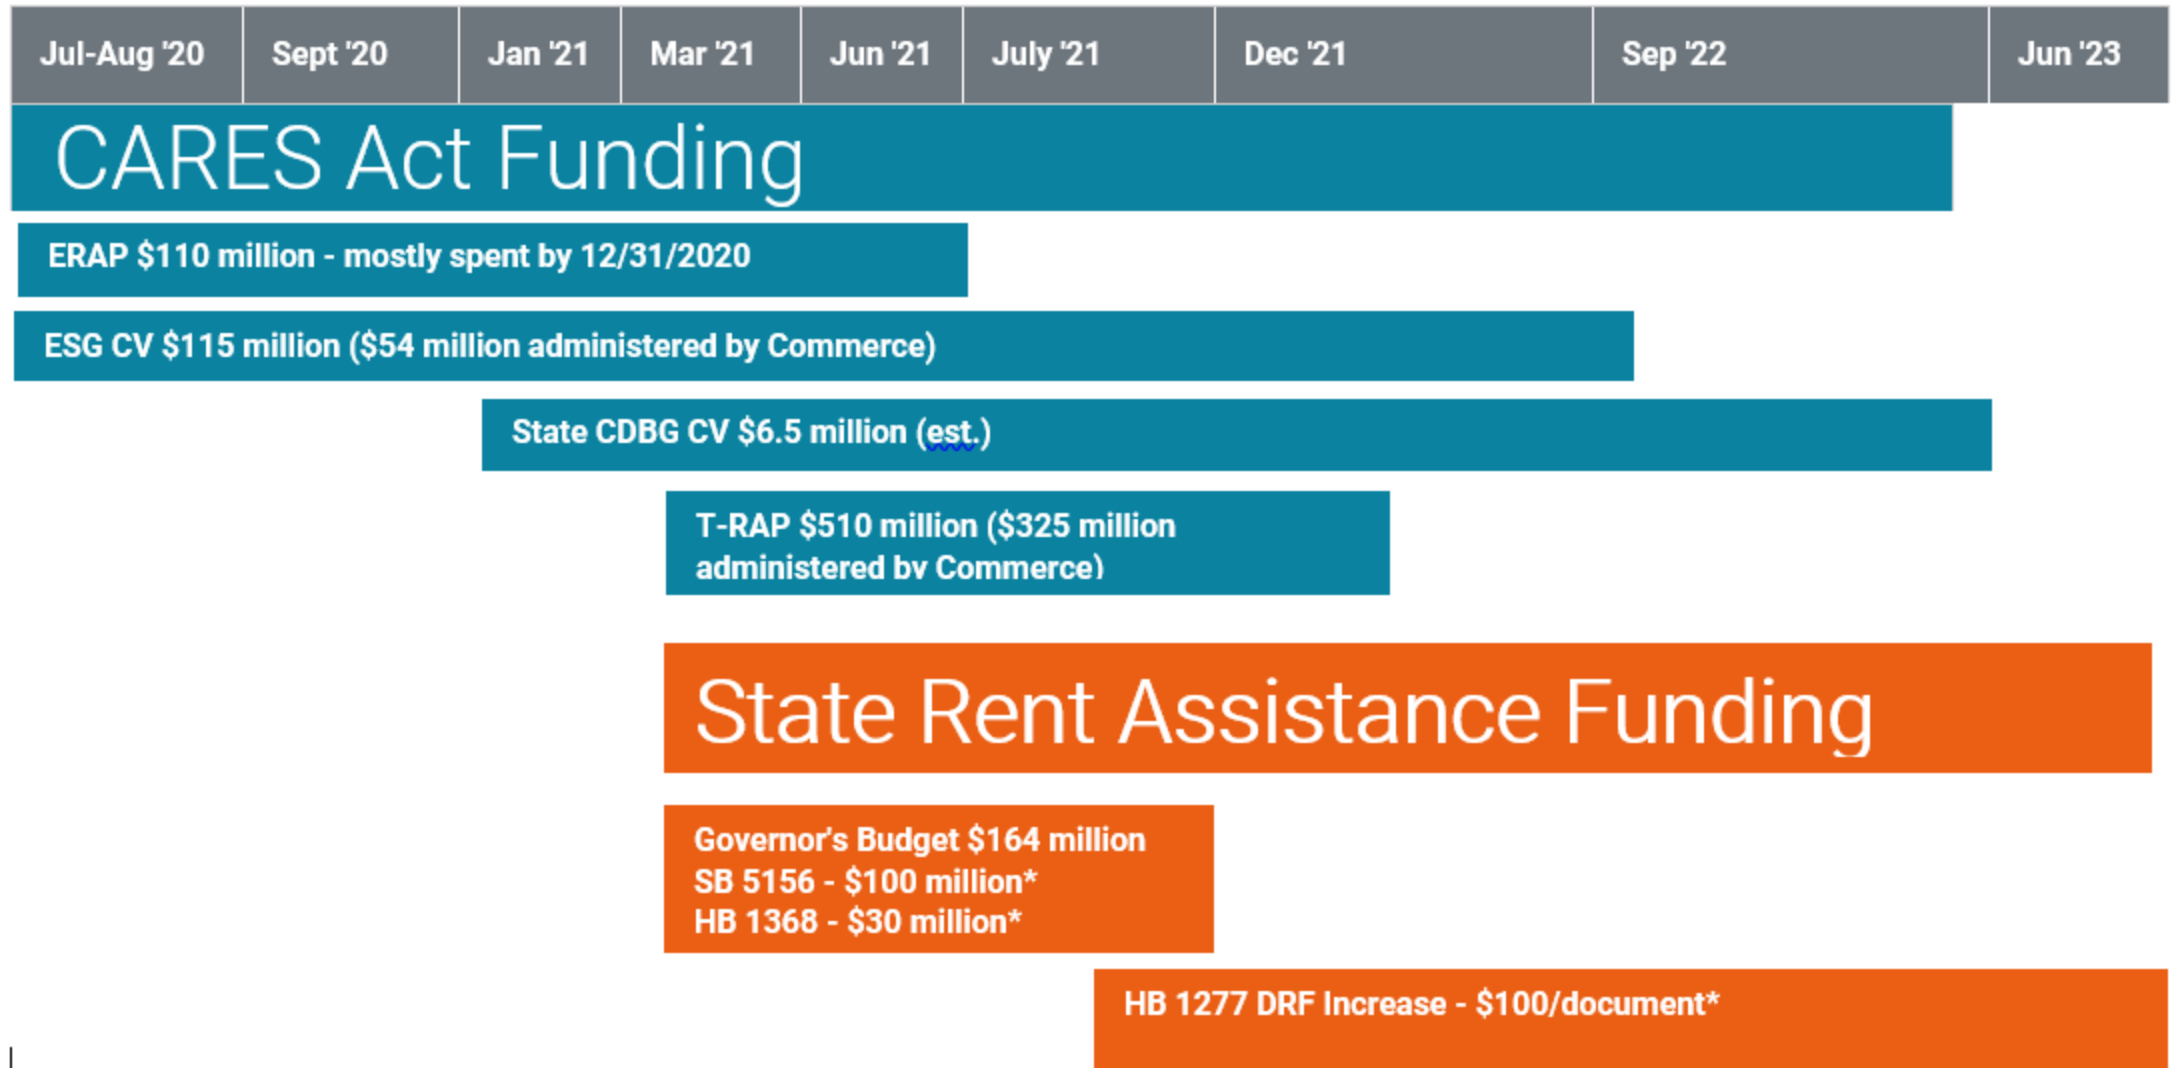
| Jul-Aug '20 | Sept '20 | Jan '21 | Mar '21 | Jun '21 | July '21 | Dec '21 | Sep '22 | Jun '23 |
|---|---|---|---|---|---|---|---|---|

CARES Act Funding

ERAP $110 million - mostly spent by 12/31/2020

ESG CV $115 million ($54 million administered by Commerce)

State CDBG CV $6.5 million (est.)

T-RAP $510 million ($325 million administered by Commerce)

State Rent Assistance Funding

Governor's Budget $164 million
SB 5156 - $100 million*
HB 1368 - $30 million*

HB 1277 DRF Increase - $100/document*